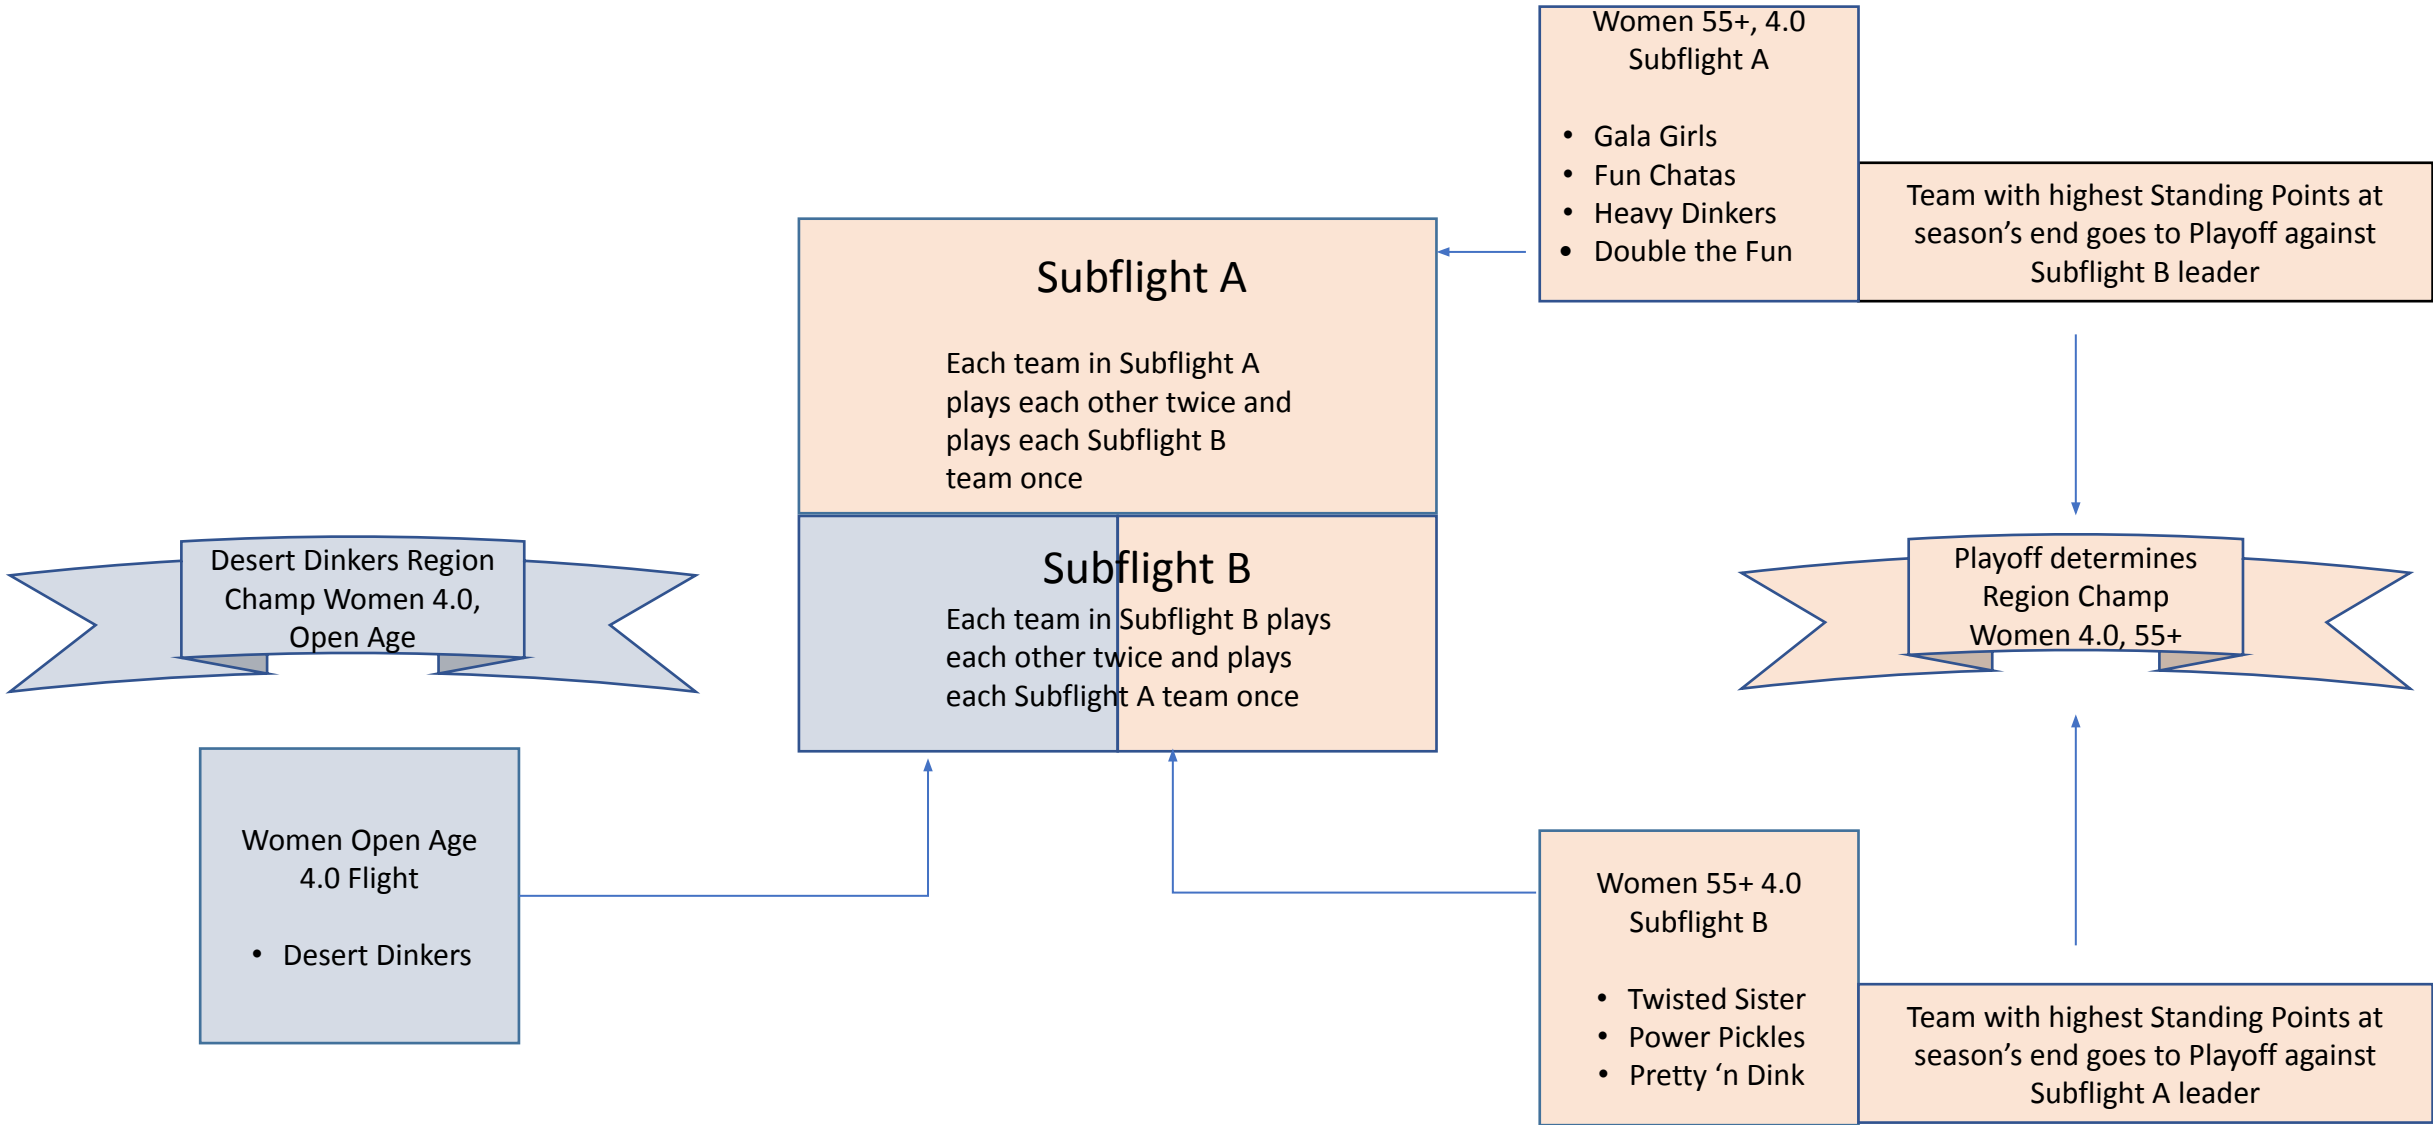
Women 55+, 4.0
Subflight A

- Gala Girls
- Fun Chatas
- Heavy Dinkers
- Double the Fun

Team with highest Standing Points at season’s end goes to Playoff against Subflight B leader

Subflight A

Each team in Subflight A plays each other twice and plays each Subflight B team once

Subflight B

Each team in Subflight B plays each other twice and plays each Subflight A team once

Desert Dinkers Region Champ Women 4.0, Open Age

Playoff determines Region Champ Women 4.0, 55+

Women Open Age 4.0 Flight

- Desert Dinkers

Women 55+ 4.0
Subflight B

- Twisted Sister
- Power Pickles
- Pretty ‘n Dink

Team with highest Standing Points at season’s end goes to Playoff against Subflight A leader